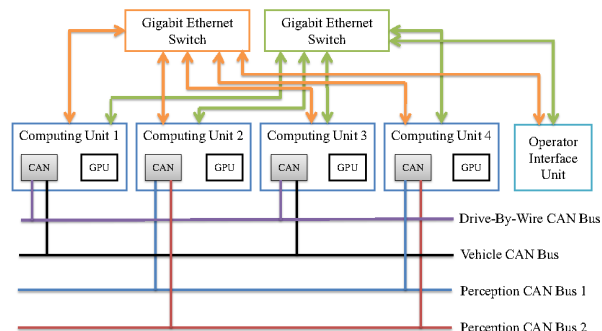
Gigabit Ethernet Switch

Gigabit Ethernet Switch

Computing Unit 1

CAN

GPU

Computing Unit 2

CAN

GPU

Computing Unit 3

CAN

GPU

Computing Unit 4

CAN

GPU

Operator Interface Unit

Drive-By-Wire CAN Bus

Vehicle CAN Bus

Perception CAN Bus 1

Perception CAN Bus 2